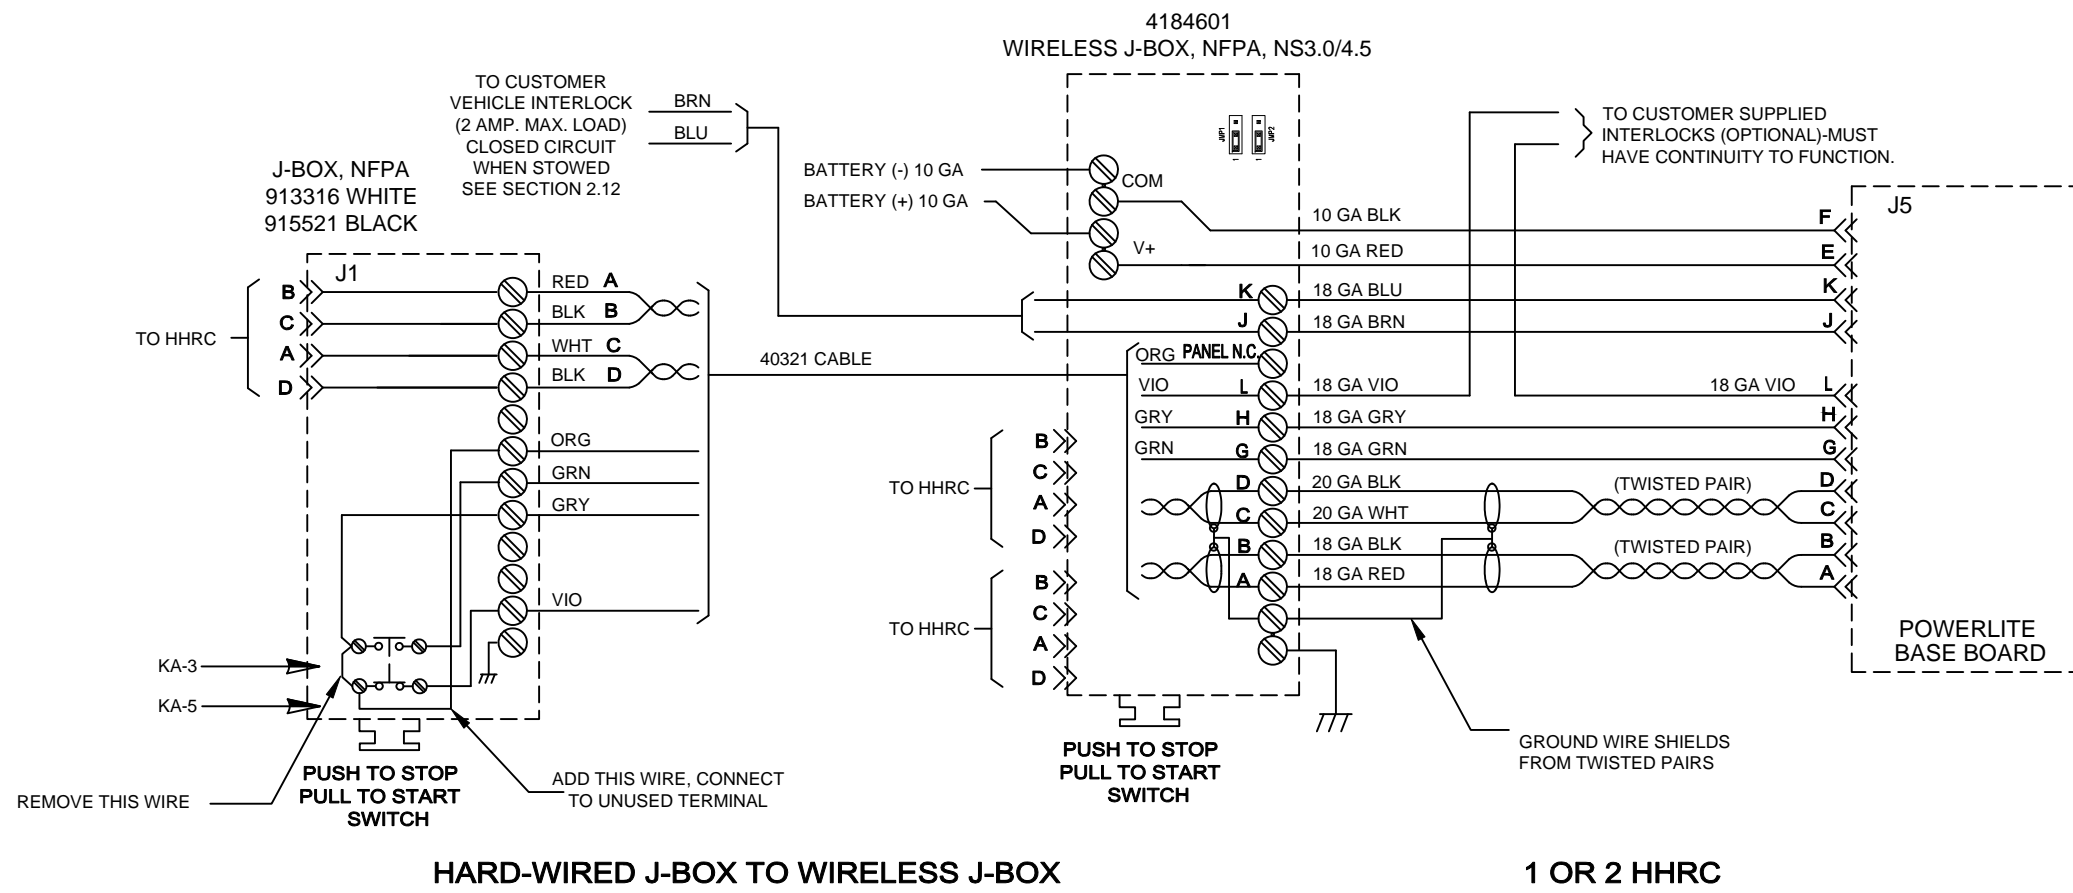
4184601
WIRELESS J-BOX, NFPA, NS3.0/4.5

TO CUSTOMER VEHICLE INTERLOCK (2 AMP. MAX. LOAD) CLOSED CIRCUIT WHEN STOWED SEE SECTION 2.12

BRN
BLU

TO CUSTOMER SUPPLIED INTERLOCKS (OPTIONAL)-MUST HAVE CONTINUITY TO FUNCTION.

J-BOX, NFPA
913316 WHITE
915521 BLACK

BATTERY (-) 10 GA
BATTERY (+) 10 GA
COM
V+

J5

10 GA BLK F
10 GA RED E
K 18 GA BLU K
J 18 GA BRN J

J1
B
C
A
D
TO HHRC

RED A
BLK B
WHT C
BLK D
ORG
GRN
GRY
VIO

40321 CABLE

ORG PANEL N.C.
VIO L 18 GA VIO
18 GA VIO L
GRY H 18 GA GRY H
GRN G 18 GA GRN G
D 20 GA BLK
(TWISTED PAIR) D
C 20 GA WHT C
B 18 GA BLK
(TWISTED PAIR) B
A 18 GA RED A

TO HHRC
B
C
A
D
TO HHRC
B
C
A
D

POWERLITE BASE BOARD

KA-3
KA-5

REMOVE THIS WIRE

PUSH TO STOP
PULL TO START
SWITCH

ADD THIS WIRE, CONNECT TO UNUSED TERMINAL

PUSH TO STOP
PULL TO START
SWITCH

GROUND WIRE SHIELDS FROM TWISTED PAIRS

HARD-WIRED J-BOX TO WIRELESS J-BOX

1 OR 2 HHRC